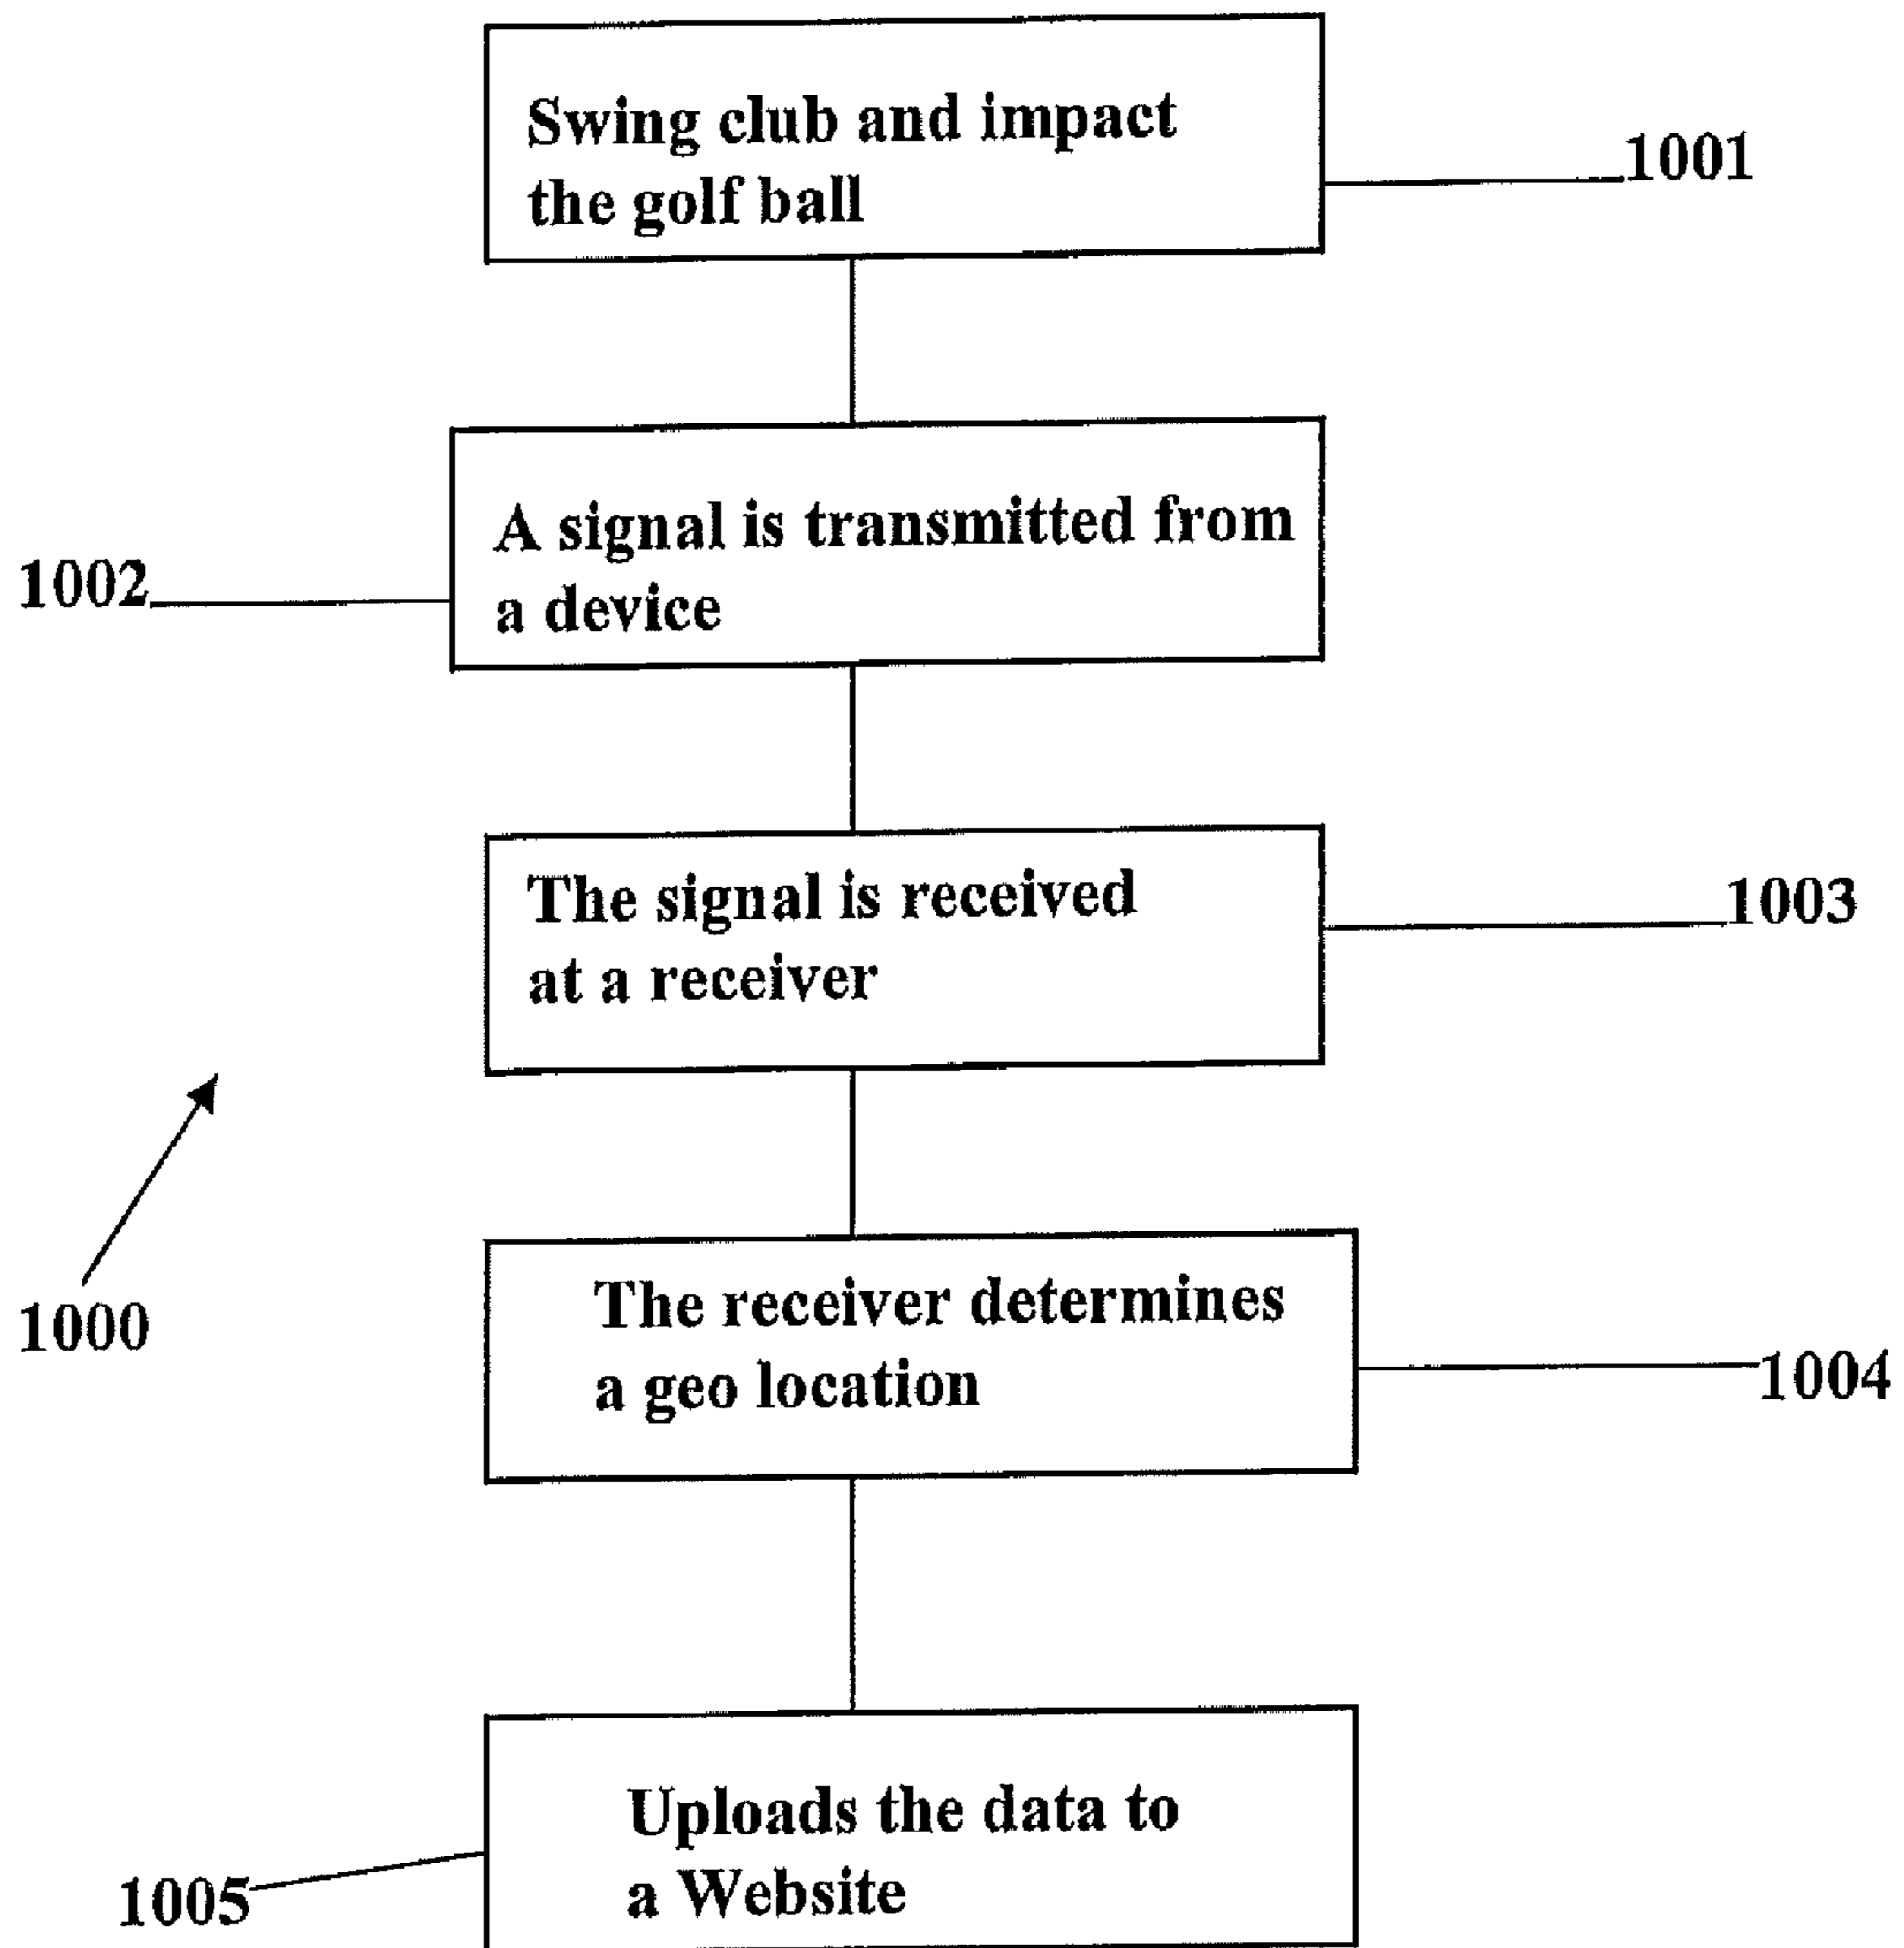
Swing club and impact the golf ball

1001

1002

A signal is transmitted from a device

The signal is received at a receiver

1003

1000

The receiver determines a geo location

1004

1005

Uploads the data to a Website